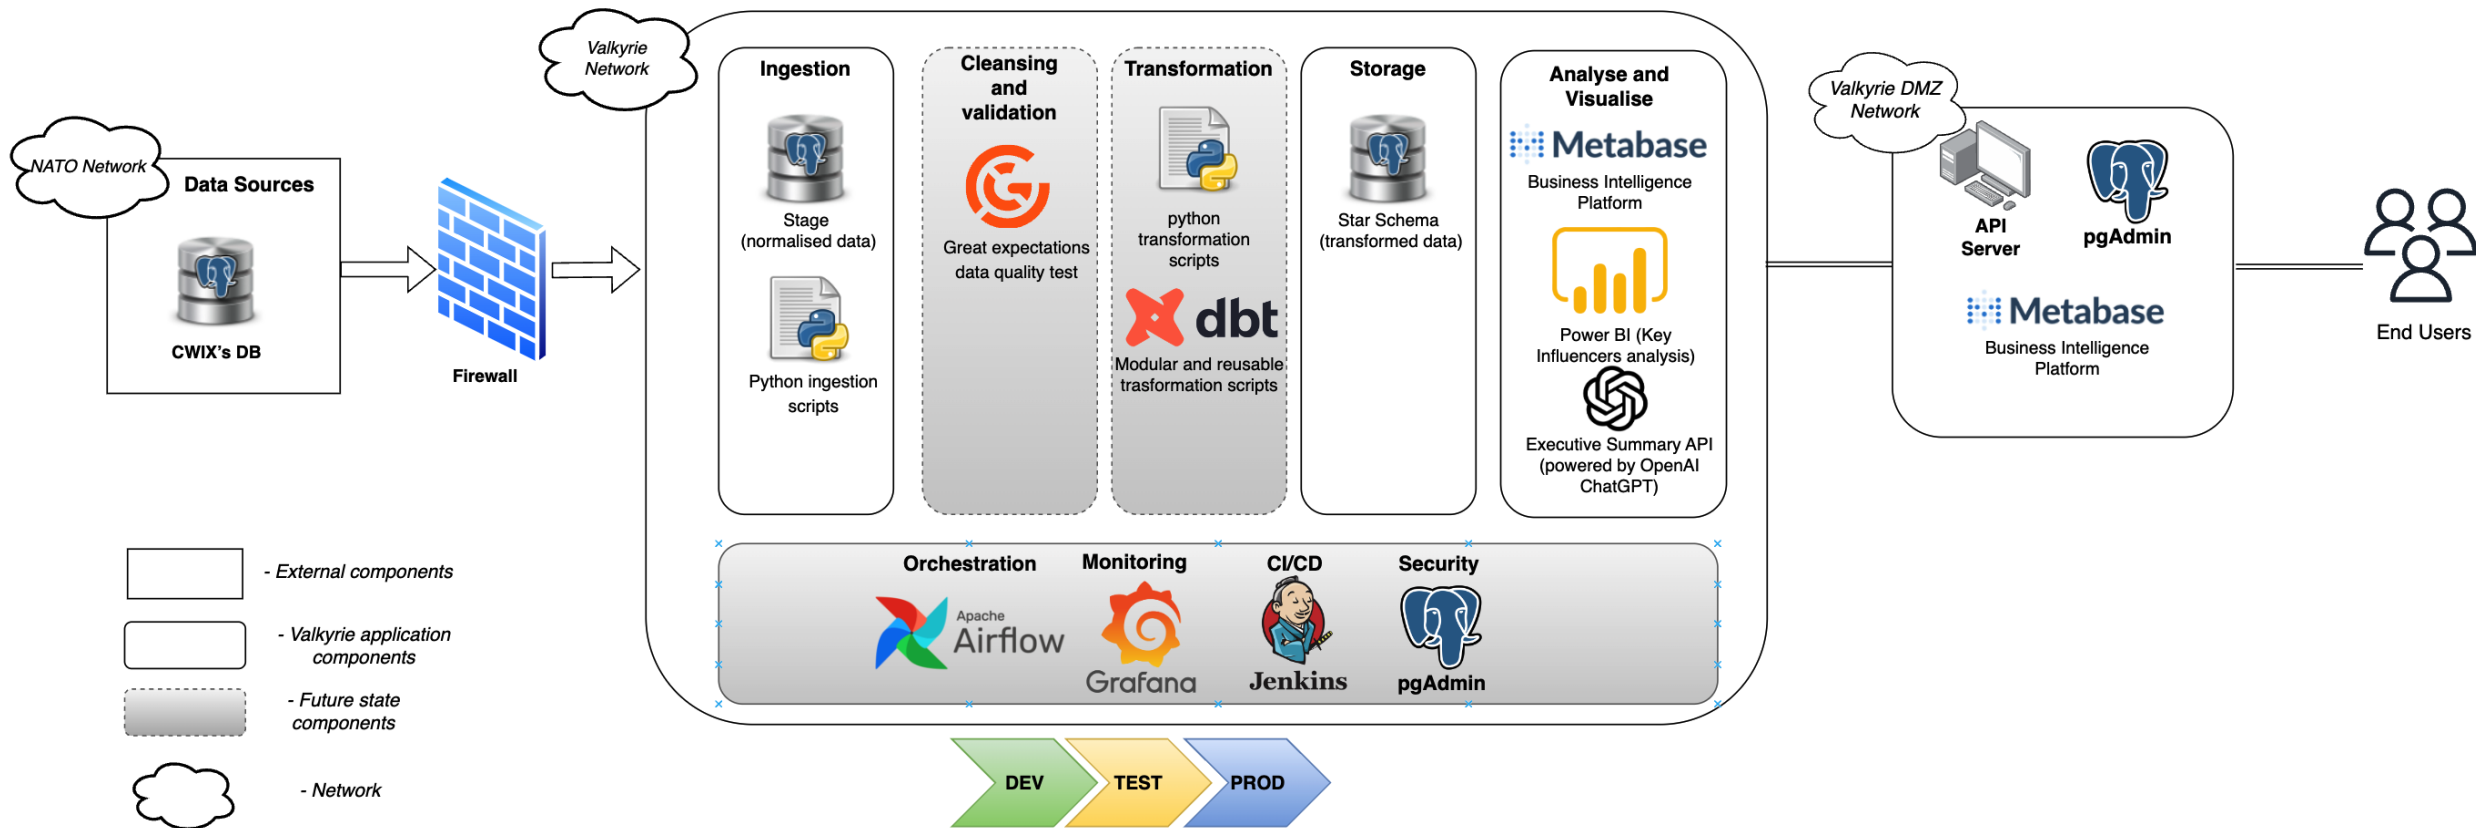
NATO Network

Data Sources

CWIX's DB

Firewall

Valkyrie Network

Ingestion

Stage (normalised data)

Python ingestion scripts

Cleansing and validation

Great expectations data quality test

Transformation

python transformation scripts

dbt

Modular and reusable trasformation scripts

Storage

Star Schema (transformed data)

Analyse and Visualise

Metabase

Business Intelligence Platform

Power BI (Key Influencers analysis)

Executive Summary API (powered by OpenAI ChatGPT)

Orchestration

Apache Airflow

Monitoring

Grafana

CI/CD

Jenkins

Security

pgAdmin

DEV

TEST

PROD

Valkyrie DMZ Network

API Server

pgAdmin

Metabase

Business Intelligence Platform

End Users

- External components

- Valkyrie application components

- Future state components

- Network